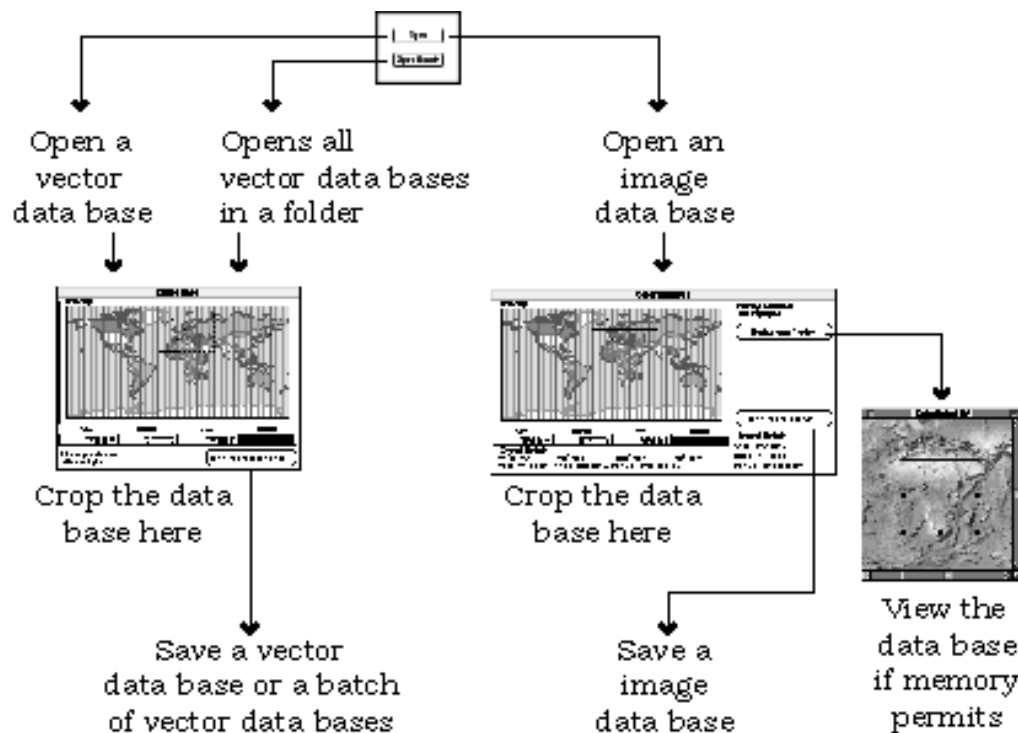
Open a vector data base

Opens all vector data bases in a folder

Open an image data base

Crop the data base here

Crop the data base here

View the data base if memory permits

Save a vector data base or a batch of vector data bases

Save a image data base